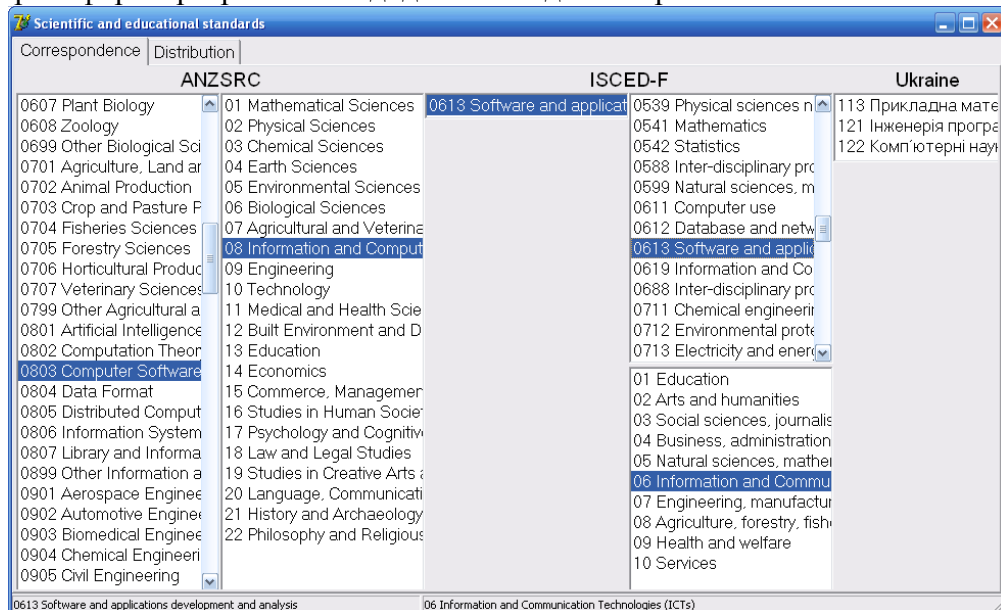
Scientific and educational standards

Correspondence | Distribution

ANZSRC

ISCED-F

Ukraine

0607 Plant Biology
0608 Zoology
0699 Other Biological Sci
0701 Agriculture, Land ar
0702 Animal Production
0703 Crop and Pasture P
0704 Fisheries Sciences
0705 Forestry Sciences
0706 Horticultural Produc
0707 Veterinary Sciences
0799 Other Agricultural a
0801 Artificial Intelligence
0802 Computation Theor
0803 Computer Software
0804 Data Format
0805 Distributed Comput
0806 Information System
0807 Library and Informa
0899 Other Information a
0901 Aerospace Enginee
0902 Automotive Enginee
0903 Biomedical Enginee
0904 Chemical Engineeri
0905 Civil Engineering

01 Mathematical Sciences
02 Physical Sciences
03 Chemical Sciences
04 Earth Sciences
05 Environmental Sciences
06 Biological Sciences
07 Agricultural and Veterina
08 Information and Comput
09 Engineering
10 Technology
11 Medical and Health Scie
12 Built Environment and D
13 Education
14 Economics
15 Commerce, Managemer
16 Studies in Human Societ
17 Psychology and Cognitiv
18 Law and Legal Studies
19 Studies in Creative Arts a
20 Language, Communicati
21 History and Archaeology
22 Philosophy and Religious

0613 Software and applicat

0539 Physical sciences n
0541 Mathematics
0542 Statistics
0588 Inter-disciplinary pro
0599 Natural sciences, m
0611 Computer use
0612 Database and netw
0613 Software and applic
0619 Information and Co
0688 Inter-disciplinary pro
0711 Chemical engineerir
0712 Environmental prote
0713 Electricity and ener

01 Education
02 Arts and humanities
03 Social sciences, journalis
04 Business, administration
05 Natural sciences, mather
06 Information and Commu
07 Engineering, manufactur
08 Agriculture, forestry, fish
09 Health and welfare
10 Services

113 Прикладна мате
121 Інженерія програ
122 Комп'ютерні наук

0613 Software and applications development and analysis

06 Information and Communication Technologies (ICTs)